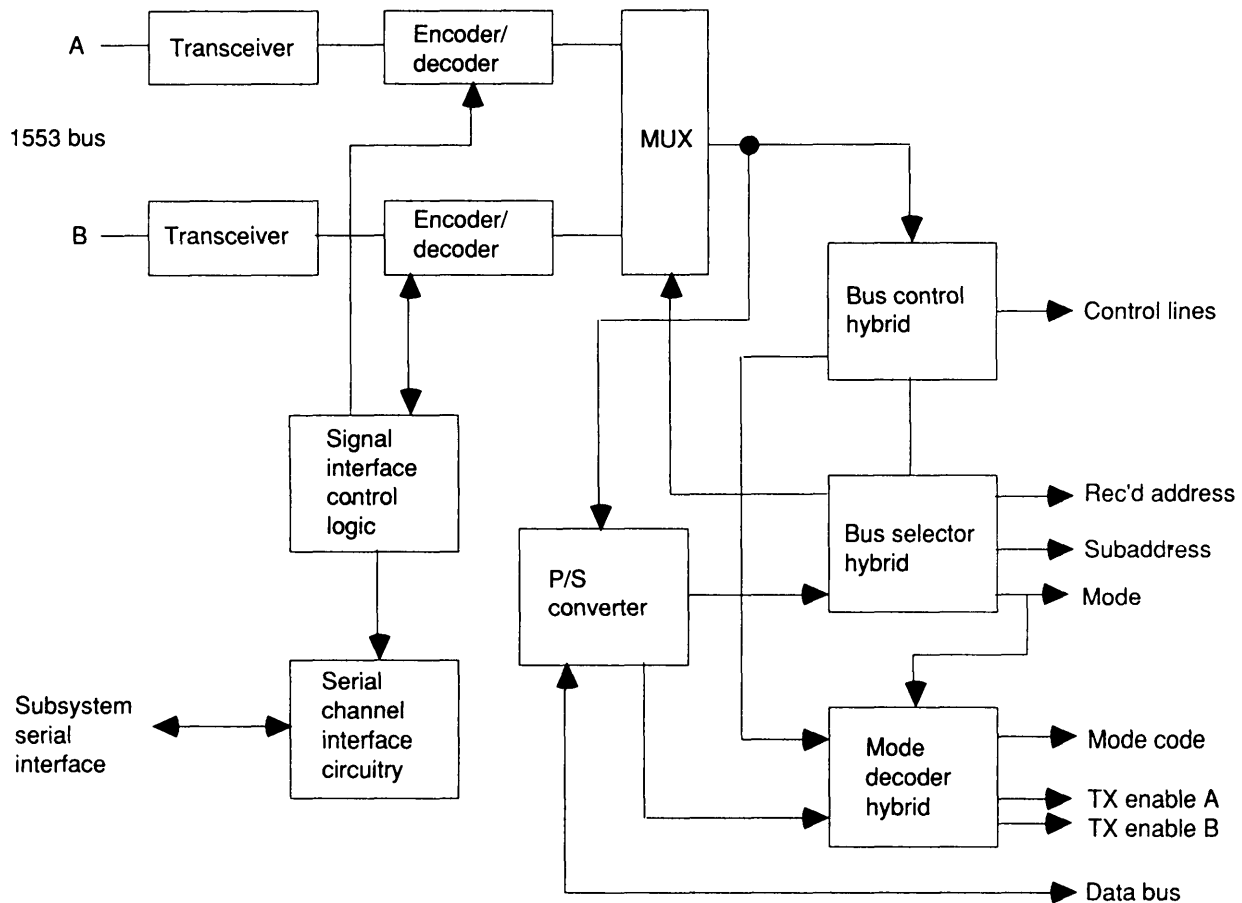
A
Transceiver
Encoder/
decoder
1553 bus
MUX
B
Transceiver
Encoder/
decoder
Bus control
hybrid
Control lines
Signal
interface
control
logic
Rec'd address
Bus selector
hybrid
Subaddress
P/S
converter
Mode
Subsystem
serial
interface
Serial
channel
interface
circuitry
Mode
decoder
hybrid
Mode code
TX enable A
TX enable B
Data bus